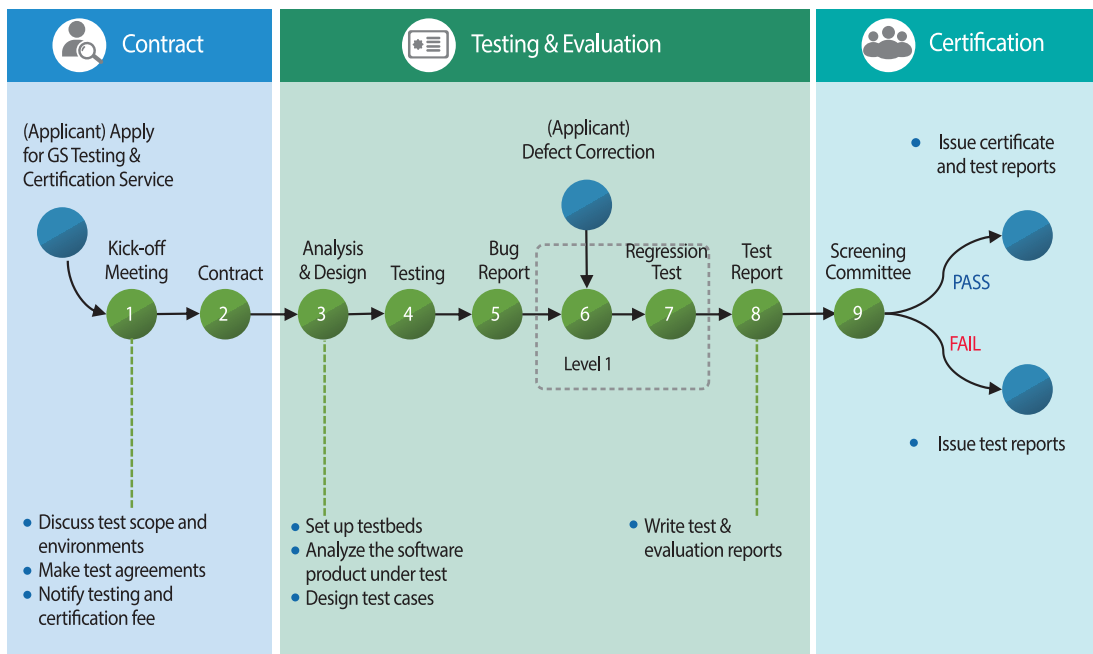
Contract

Testing & Evaluation

Certification

(Applicant) Apply for GS Testing & Certification Service

Kick-off Meeting

1

Contract

2

(Applicant) Defect Correction

Analysis & Design

3

Testing

4

Bug Report

5

6

Regression Test

7

Level 1

Test Report

8

Screening Committee

9

PASS

FAIL

• Issue certificate and test reports

• Issue test reports

• Discuss test scope and environments
• Make test agreements
• Notify testing and certification fee

• Set up testbeds
• Analyze the software product under test
• Design test cases

• Write test & evaluation reports